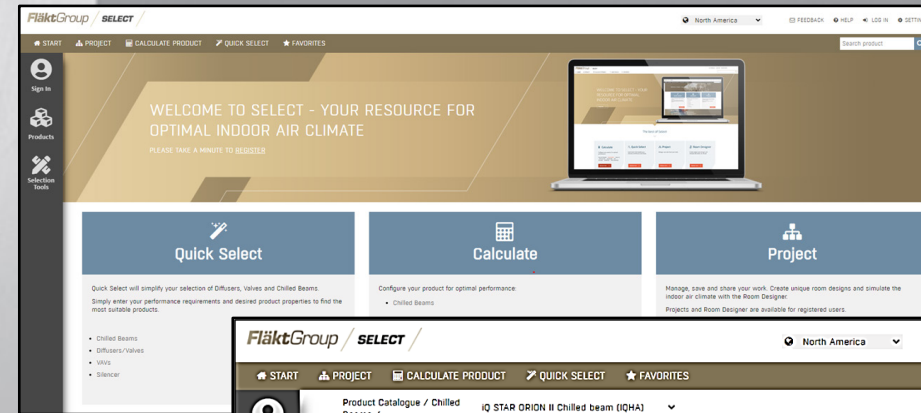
FläktGroup / SELECT /

North America

FEEDBACK HELP LOG IN SETTI

START PROJECT CALCULATE PRODUCT QUICK SELECT FAVORITES

Search product

Sign In

Products

Selection Tools

WELCOME TO SELECT - YOUR RESOURCE FOR OPTIMAL INDOOR AIR CLIMATE

PLEASE TAKE A MINUTE TO REGISTER

Quick Select

Quick Select will simplify your selection of Diffusers, Valves and Chilled Beams.

Simply enter your performance requirements and desired product properties to find the most suitable products.

• Chilled Beams
• Diffusers/Valves
• VAVs
• Silencer

Calculate

Configure your product for optimal performance:

• Chilled Beams

Project

Manage, save and share your work. Create unique room designs and simulate the indoor air climate with the Room Designer.

Projects and Room Designer are available for registered users.

FläktGroup / SELECT /

North America

START PROJECT CALCULATE PRODUCT QUICK SELECT FAVORITES

Product Catalogue / Chilled Beams /

iQ STAR ORION II Chilled beam (IQHA)